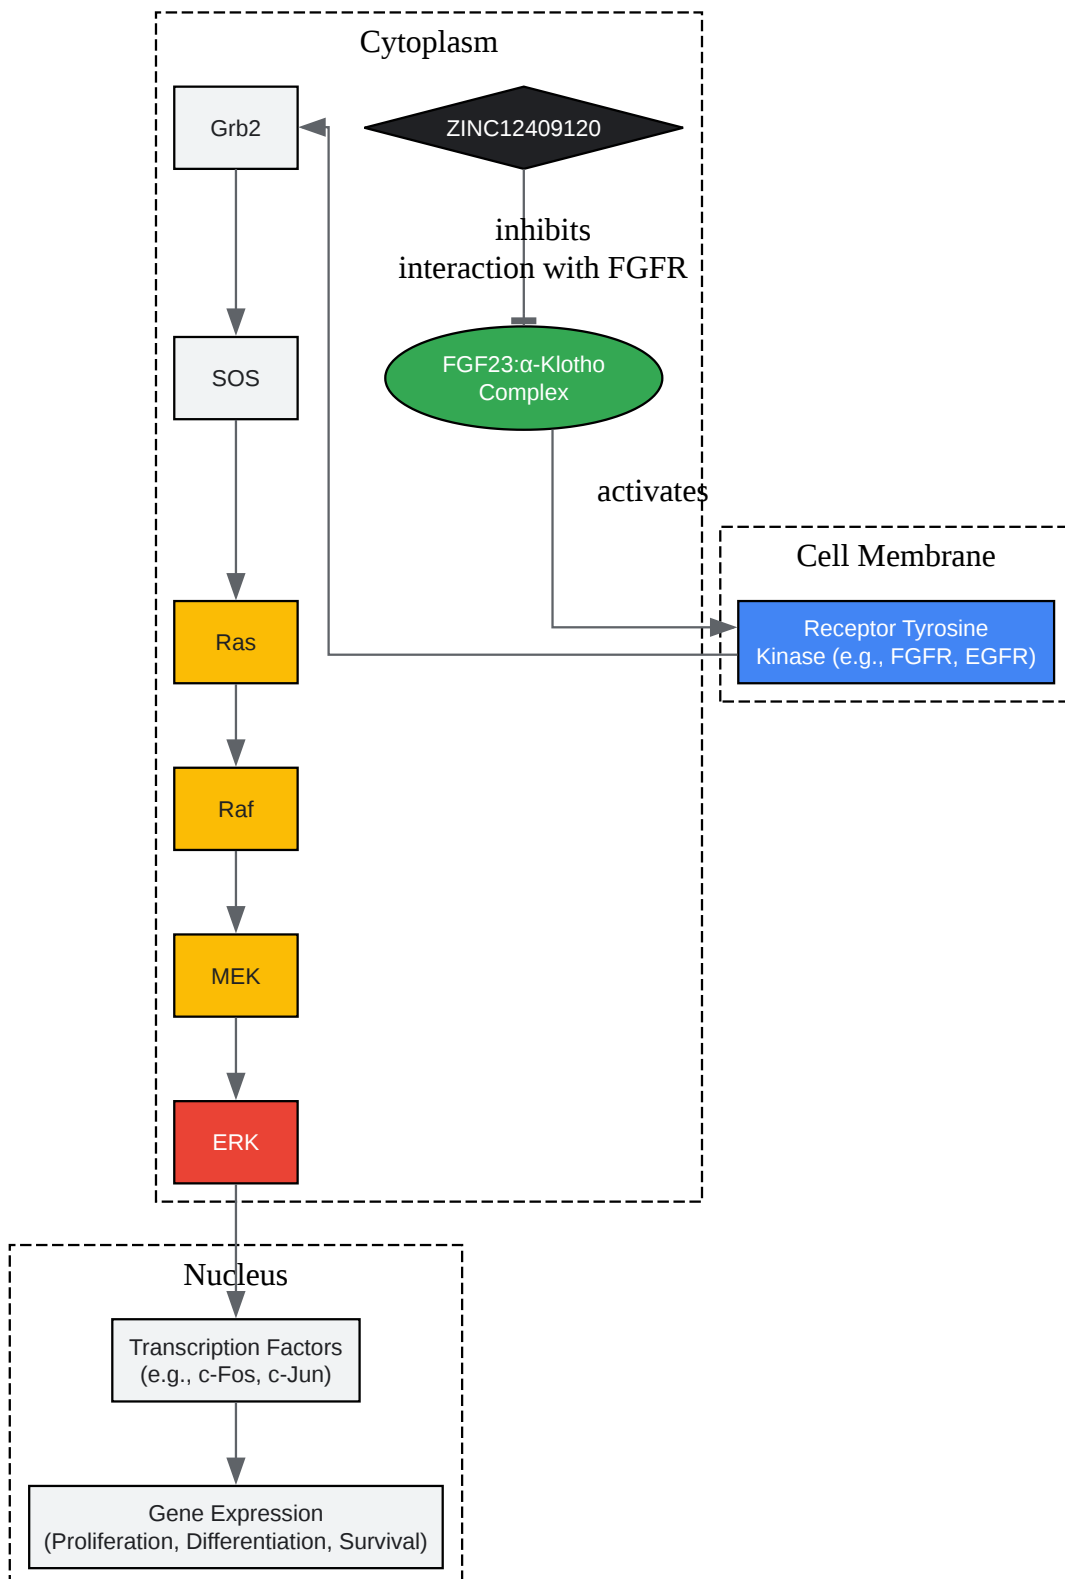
Cytoplasm

Grb2

ZINC12409120

inhibits
interaction with FGFR

SOS

FGF23:α-Klotho Complex

activates

Cell Membrane

Receptor Tyrosine Kinase (e.g., FGFR, EGFR)

Ras

Raf

MEK

ERK

Nucleus

Transcription Factors (e.g., c-Fos, c-Jun)

Gene Expression (Proliferation, Differentiation, Survival)